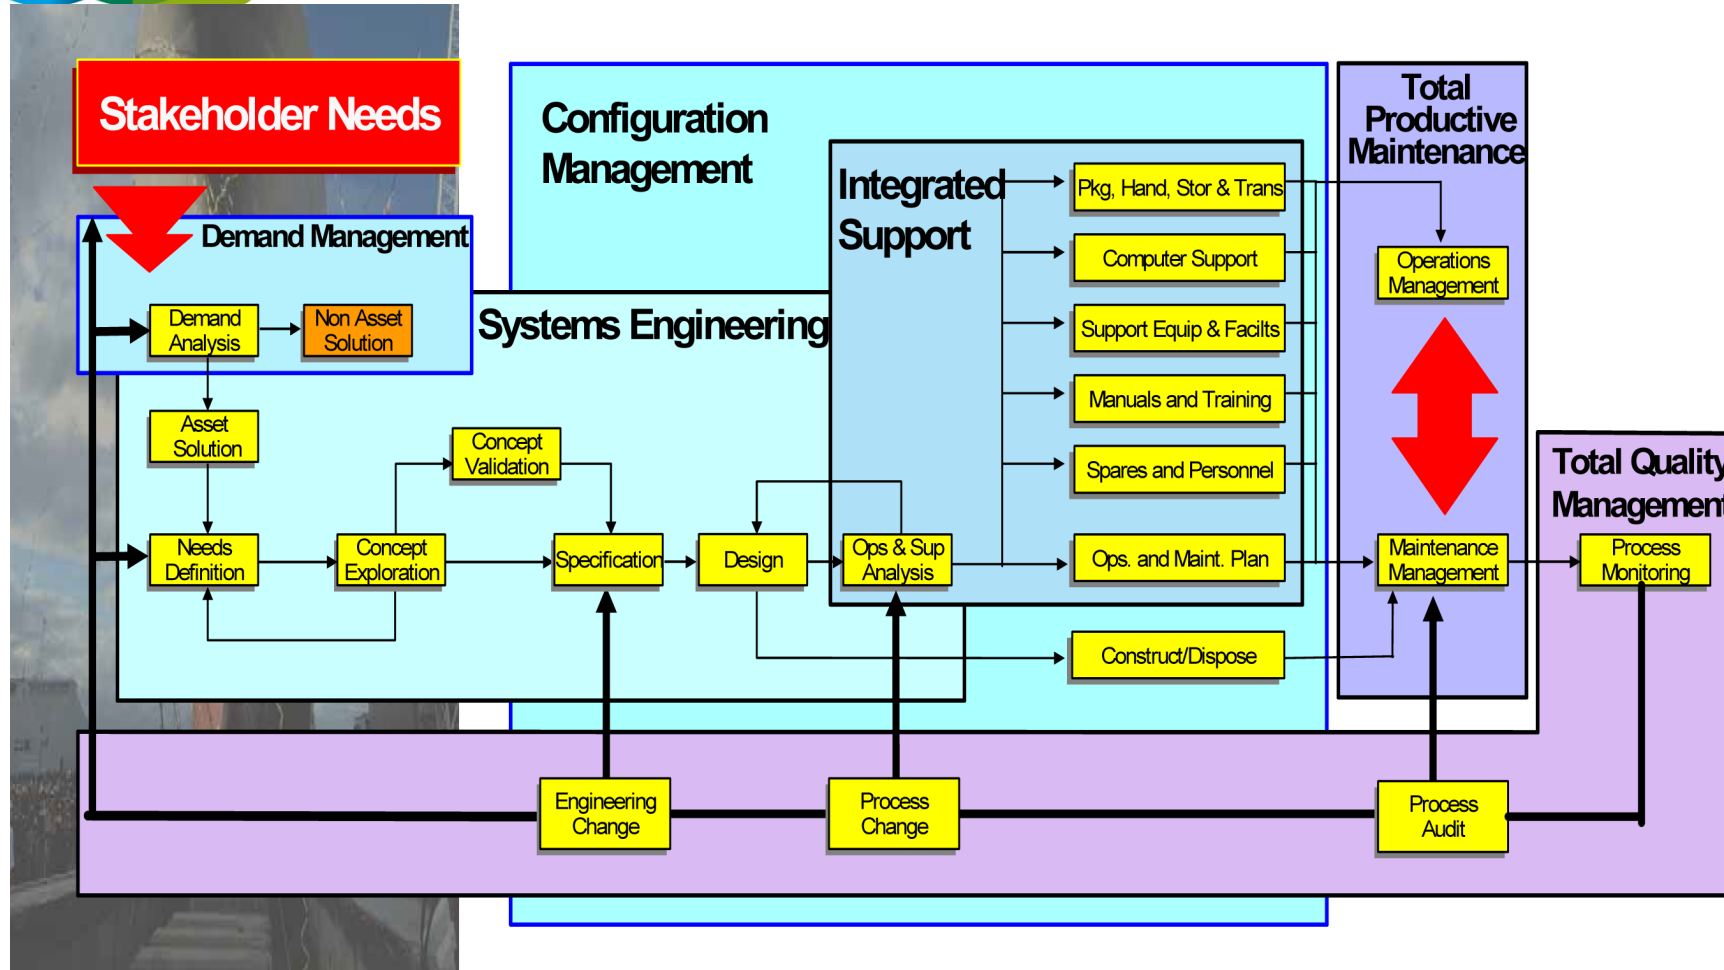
Stakeholder Needs

Configuration Management

Total Productive Maintenance

Integrated Support

Demand Management

Demand Analysis

Non Asset Solution

Systems Engineering

Pkg, Hand, Stor & Trans

Computer Support

Support Equip & Facilts

Manuals and Training

Spares and Personnel

Operations Management

Asset Solution

Concept Validation

Total Quality Management

Needs Definition

Concept Exploration

Specification

Design

Ops & Sup Analysis

Ops. and Maint. Plan

Maintenance Management

Process Monitoring

Construct/Dispose

Engineering Change

Process Change

Process Audit